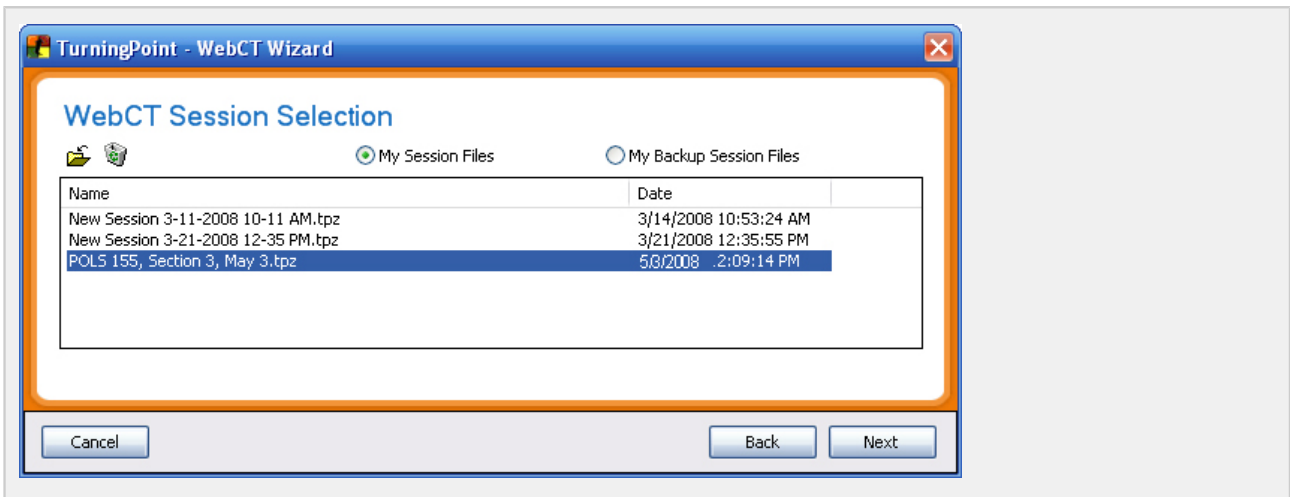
TurningPoint - WebCT Wizard

WebCT Session Selection

My Session Files

My Backup Session Files

| Name | Date |
|---|---|
| New Session 3-11-2008 10-11 AM.tpz | 3/14/2008 10:53:24 AM |
| New Session 3-21-2008 12-35 PM.tpz | 3/21/2008 12:35:55 PM |
| POLS 155, Section 3, May 3.tpz | 5/3/2008 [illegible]2:09:14 PM |

Cancel

Back

Next